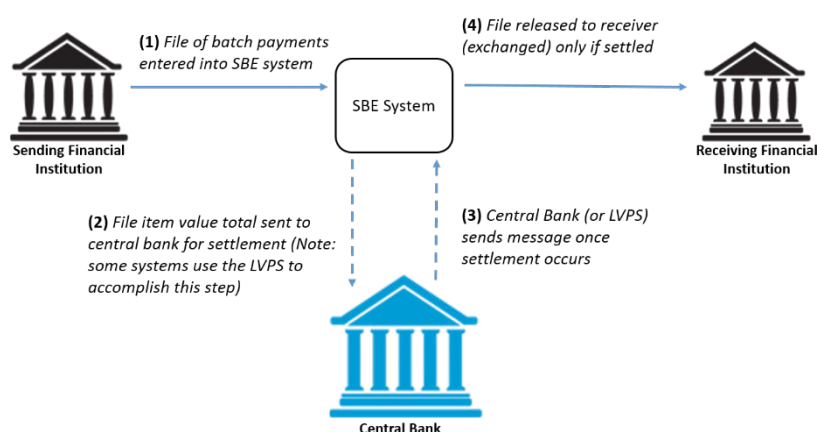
Sending Financial Institution

(1) File of batch payments entered into SBE system

SBE System

(4) File released to receiver (exchanged) only if settled

Receiving Financial Institution

(2) File item value total sent to central bank for settlement (Note: some systems use the LVPS to accomplish this step)

(3) Central Bank (or LVPS) sends message once settlement occurs

Central Bank